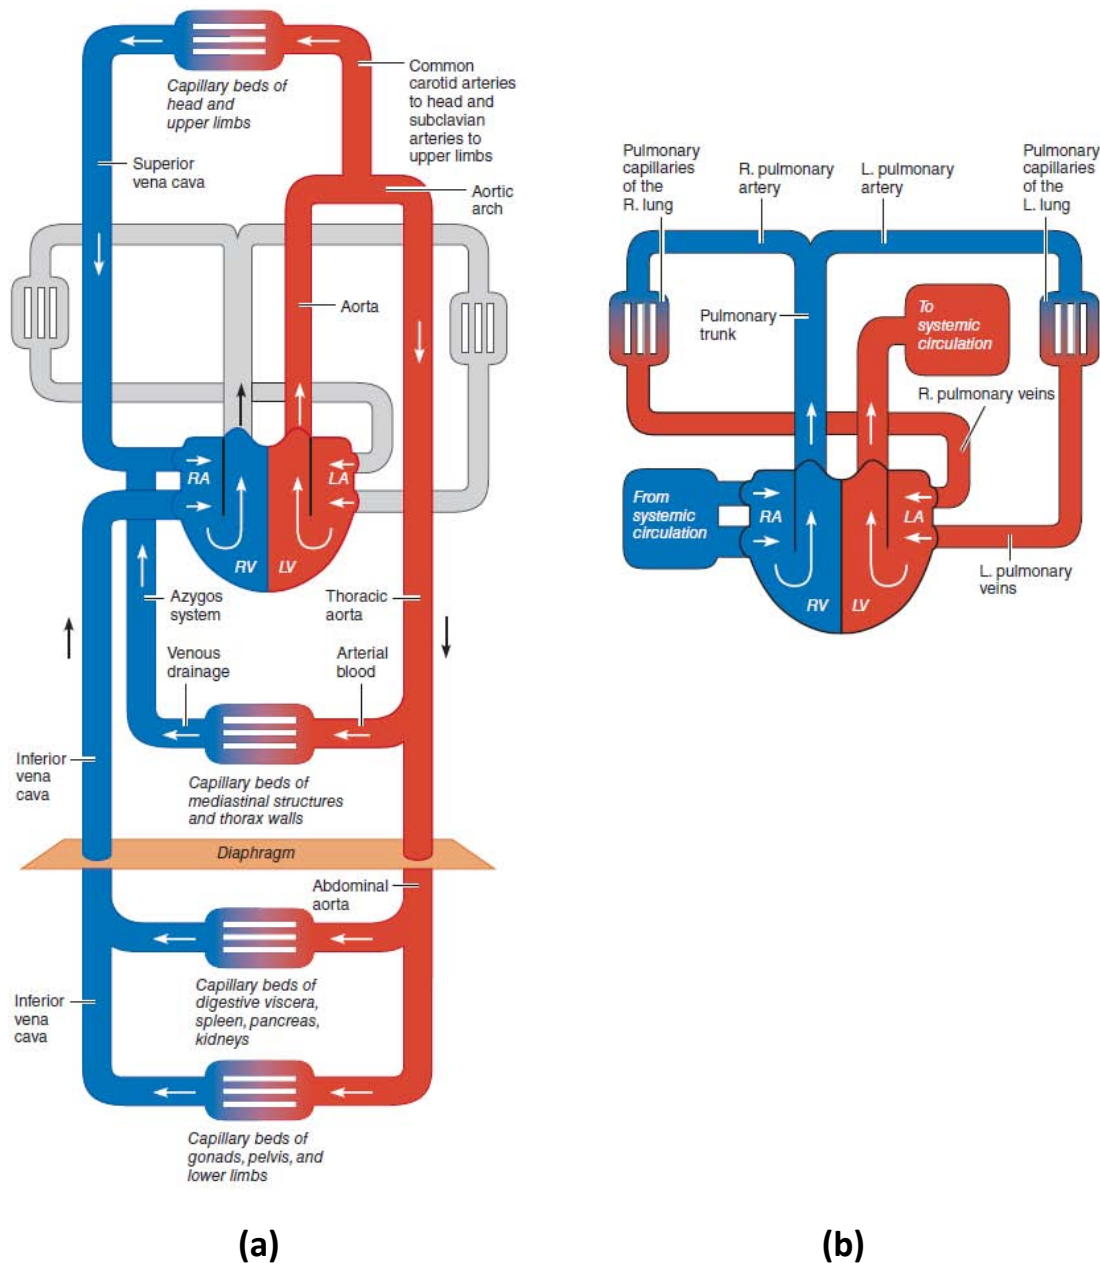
Capillary beds of head and upper limbs

Common carotid arteries to head and subclavian arteries to upper limbs

Superior vena cava

Aortic arch

Aorta

RA

LA

RV

LV

Azygos system

Thoracic aorta

Venous drainage

Arterial blood

Inferior vena cava

Capillary beds of mediastinal structures and thorax walls

Diaphragm

Abdominal aorta

Inferior vena cava

Capillary beds of digestive viscera, spleen, pancreas, kidneys

Capillary beds of gonads, pelvis, and lower limbs

(a)

Pulmonary capillaries of the R. lung

R. pulmonary artery

L. pulmonary artery

Pulmonary capillaries of the L. lung

Pulmonary trunk

To systemic circulation

R. pulmonary veins

From systemic circulation

RA

LA

RV

LV

L. pulmonary veins

(b)